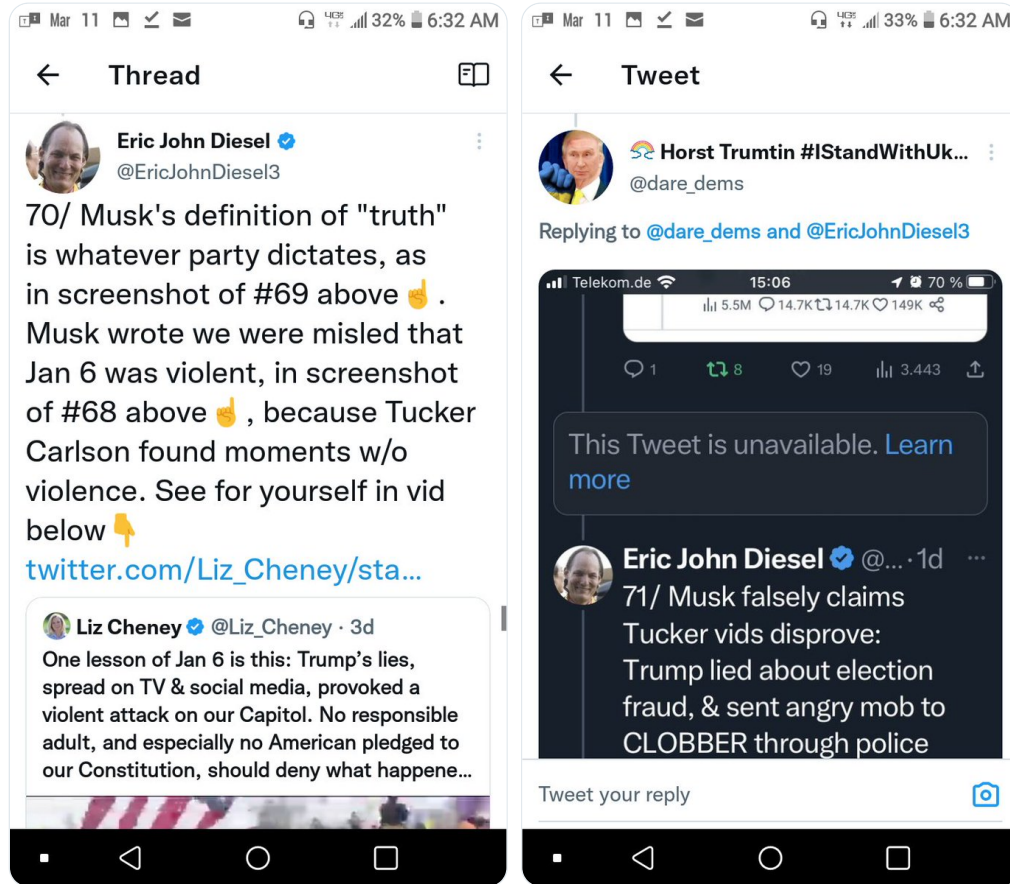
Mar 11 32% 6:32 AM

Thread

Eric John Diesel
@EricJohnDiesel3

70/ Musk's definition of "truth" is whatever party dictates, as in screenshot of #69 above ☝. Musk wrote we were misled that Jan 6 was violent, in screenshot of #68 above ☝, because Tucker Carlson found moments w/o violence. See for yourself in vid below 👇
twitter.com/Liz_Cheney/sta...

Liz Cheney @Liz_Cheney · 3d
One lesson of Jan 6 is this: Trump's lies, spread on TV & social media, provoked a violent attack on our Capitol. No responsible adult, and especially no American pledged to our Constitution, should deny what happene...

Mar 11 33% 6:32 AM

Tweet

Horst Trumtin #IStandWithUk...
@dare_dems

Replying to @dare_dems and @EricJohnDiesel3

Telekom.de 15:06 70 %
5.5M 14.7K 14.7K 149K
1 8 19 3.443

This Tweet is unavailable. Learn more

Eric John Diesel @... · 1d
71/ Musk falsely claims Tucker vids disprove: Trump lied about election fraud, & sent angry mob to CLOBBER through police

Tweet your reply